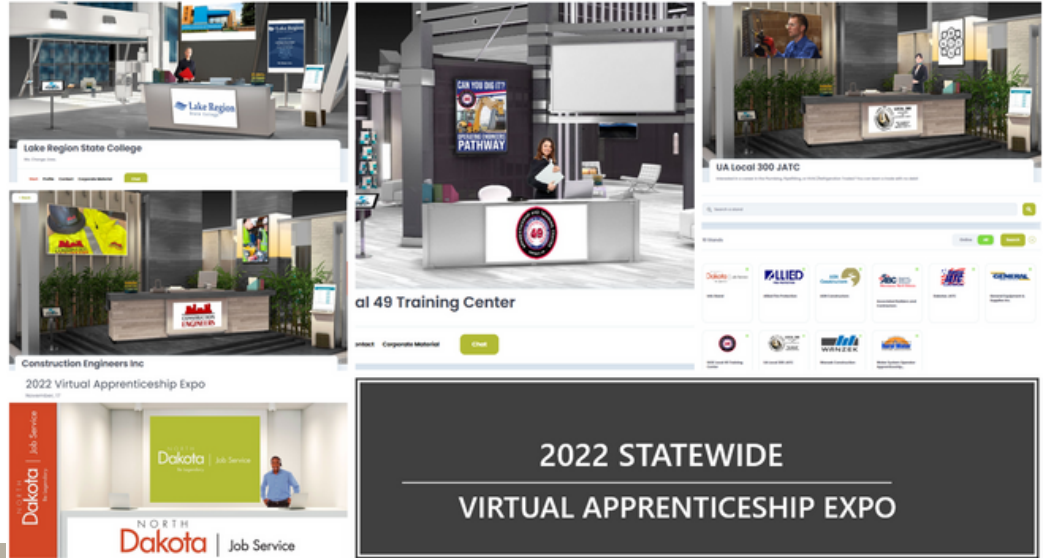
Lake Region State College

Lake Region State College

Chat

CAN YOU DIG IT?

OPERATING ENGINEERS PATHWAY

49

al 49 Training Center

ntact Corporate Material

Chat

UA Local 300 JATC

CONSTRUCTION ENGINEERS

Construction Engineers Inc

2022 Virtual Apprenticeship Expo

ALLIED

GENERAL

WANZEK

NORTH Dakota | Job Service

North Dakota Job Service

NORTH Dakota | Job Service

2022 STATEWIDE

VIRTUAL APPRENTICESHIP EXPO